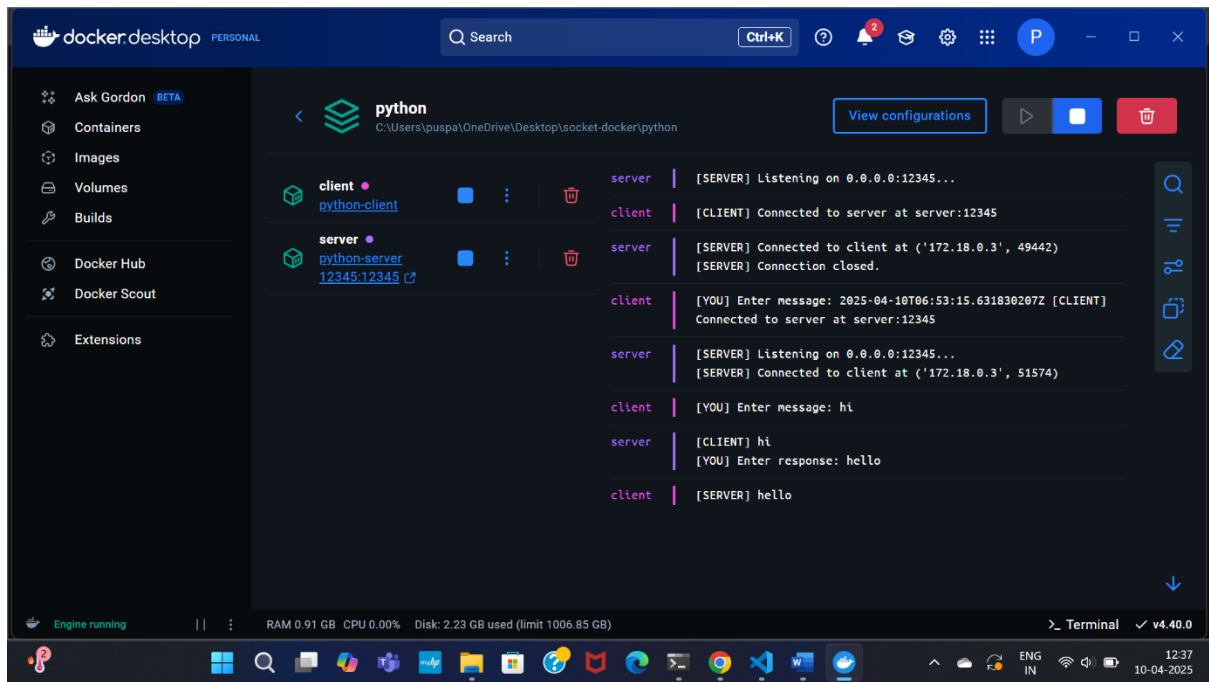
docker desktop PERSONAL

Search Ctrl+K

2

P

Ask Gordon BETA
Containers
Images
Volumes
Builds
Docker Hub
Docker Scout
Extensions

python
C:\Users\puspa\OneDrive\Desktop\socket-docker\python

View configurations

client
python-client

server
python-server
12345:12345

server [SERVER] Listening on 0.0.0.0:12345...
client [CLIENT] Connected to server at server:12345
server [SERVER] Connected to client at ('172.18.0.3', 49442)
[SERVER] Connection closed.
client [YOU] Enter message: 2025-04-10T06:53:15.631830207Z [CLIENT] Connected to server at server:12345
server [SERVER] Listening on 0.0.0.0:12345...
[SERVER] Connected to client at ('172.18.0.3', 51574)
client [YOU] Enter message: hi
server [CLIENT] hi
[YOU] Enter response: hello
client [SERVER] hello

Engine running

RAM 0.91 GB CPU 0.00% Disk: 2.23 GB used (limit 1006.85 GB)

>_ Terminal ✓ v4.40.0

2

ENG IN

12:37
10-04-2025